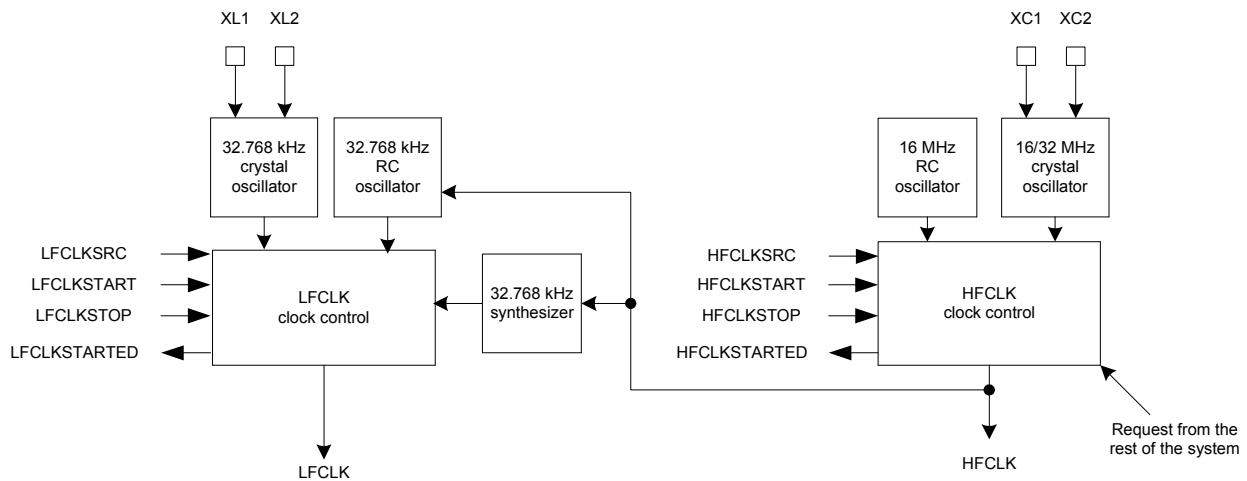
XL1 XL2

XC1 XC2

32.768 kHz crystal oscillator

32.768 kHz RC oscillator

16 MHz RC oscillator

16/32 MHz crystal oscillator

LFCLKSRC

LFCLKSTART

LFCLKSTOP

LFCLKSTARTED

LFCLK clock control

32.768 kHz synthesizer

HFCLKSRC

HFCLKSTART

HFCLKSTOP

HFCLKSTARTED

HFCLK clock control

LFCLK

HFCLK

Request from the rest of the system